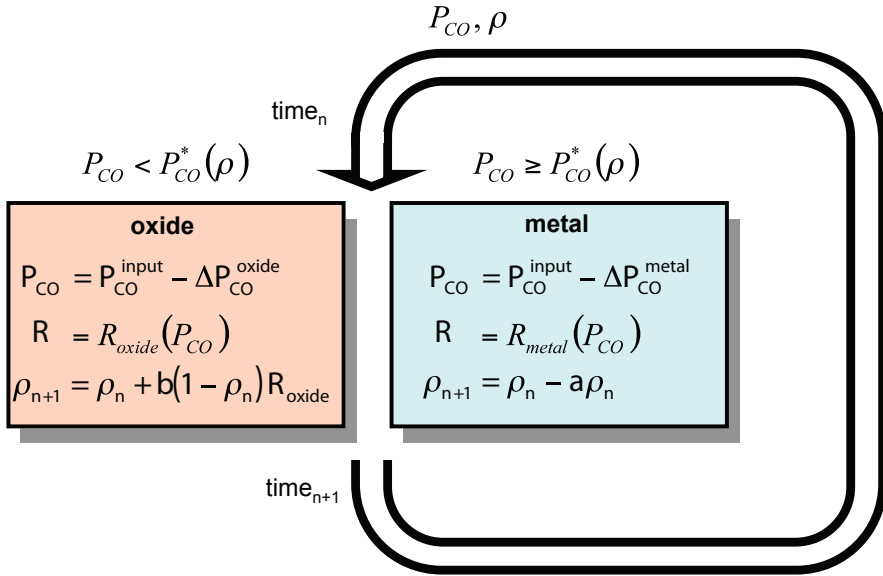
$P_{CO}, \rho$

time$_n$

$P_{CO} < P_{CO}^*(\rho)$

$P_{CO} \geq P_{CO}^*(\rho)$

**oxide**

$P_{CO} = P_{CO}^{input} - \Delta P_{CO}^{oxide}$

$R = R_{oxide}(P_{CO})$

$\rho_{n+1} = \rho_n + b(1 - \rho_n)R_{oxide}$

**metal**

$P_{CO} = P_{CO}^{input} - \Delta P_{CO}^{metal}$

$R = R_{metal}(P_{CO})$

$\rho_{n+1} = \rho_n - a\rho_n$

time$_{n+1}$